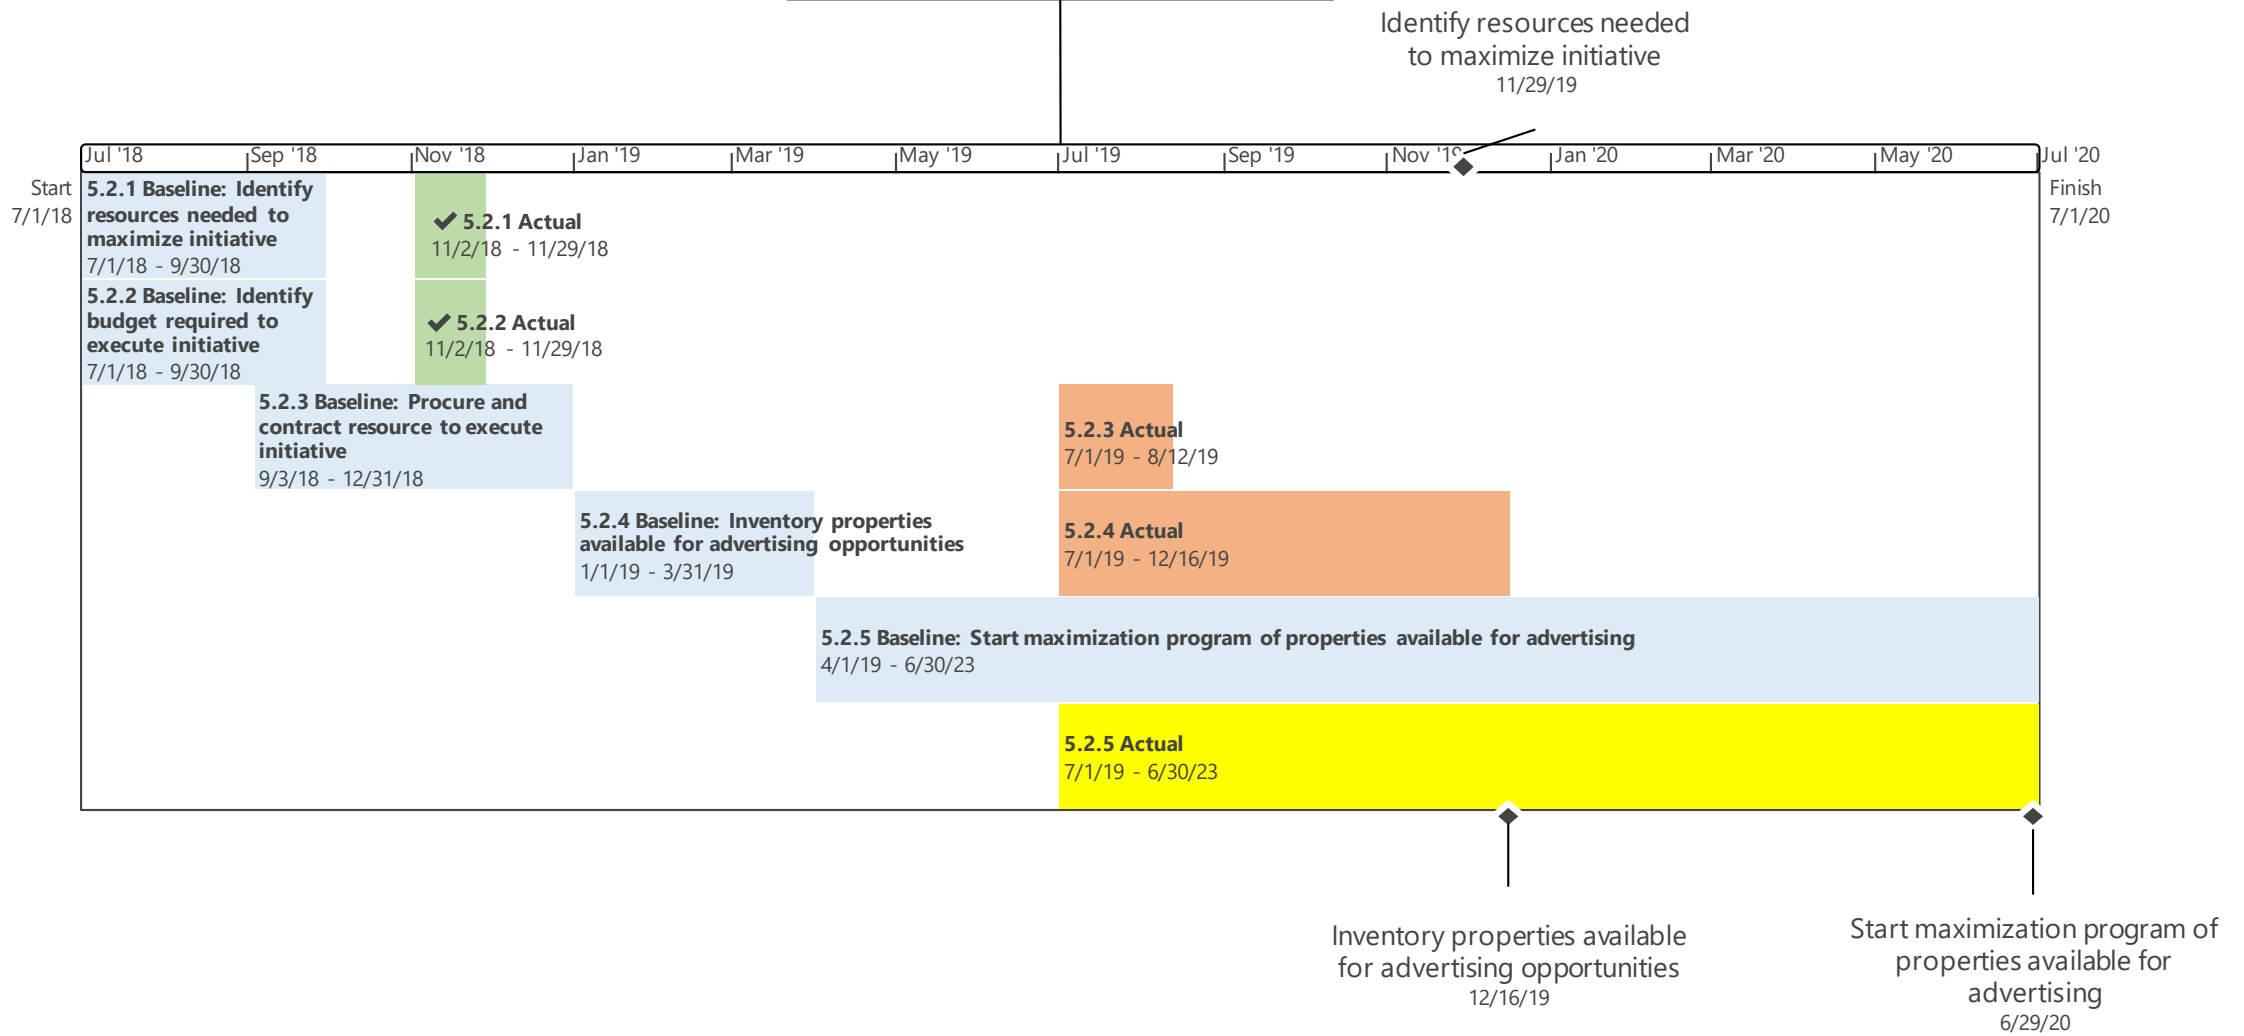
Identify resources needed to maximize initiative
11/29/19

Jul '18 | Sep '18 | Nov '18 | Jan '19 | Mar '19 | May '19 | Jul '19 | Sep '19 | Nov '19 | Jan '20 | Mar '20 | May '20 | Jul '20

Start
7/1/18

Finish
7/1/20

5.2.1 Baseline: Identify resources needed to maximize initiative
7/1/18 - 9/30/18

5.2.1 Actual
11/2/18 - 11/29/18

5.2.2 Baseline: Identify budget required to execute initiative
7/1/18 - 9/30/18

5.2.2 Actual
11/2/18 - 11/29/18

5.2.3 Baseline: Procure and contract resource to execute initiative
9/3/18 - 12/31/18

5.2.3 Actual
7/1/19 - 8/12/19

5.2.4 Baseline: Inventory properties available for advertising opportunities
1/1/19 - 3/31/19

5.2.4 Actual
7/1/19 - 12/16/19

5.2.5 Baseline: Start maximization program of properties available for advertising
4/1/19 - 6/30/23

5.2.5 Actual
7/1/19 - 6/30/23

Inventory properties available for advertising opportunities
12/16/19

Start maximization program of properties available for advertising
6/29/20